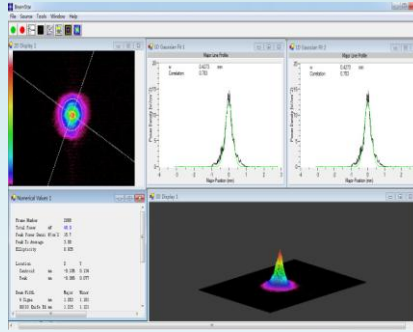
BeamStar
File Source Tools Window Help
2D Display 1
1D Gaussian Fit 1
Major Line Profile
$\sigma$ 0.4273 mm
Correlation 0.783
1D Gaussian Fit 2
Major Line Profile
$\sigma$ 0.4273 mm
Correlation 0.783
Major Position (mm)
Major Position (mm)
Numerical Values 1
Frame Number 1008
Total Power dB 95.0
Peak Power Dens. W/cm2 18.7
Peak To Average 3.80
Ellipticity 0.828
Location X Y
Centroid mm -0.105 0.174
Peak mm -0.088 0.077
Beam Width Major Minor
4 Sigma mm 1.360 1.83
90/10 Knife Edge mm 1.237 1.53
3D Display 1
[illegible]